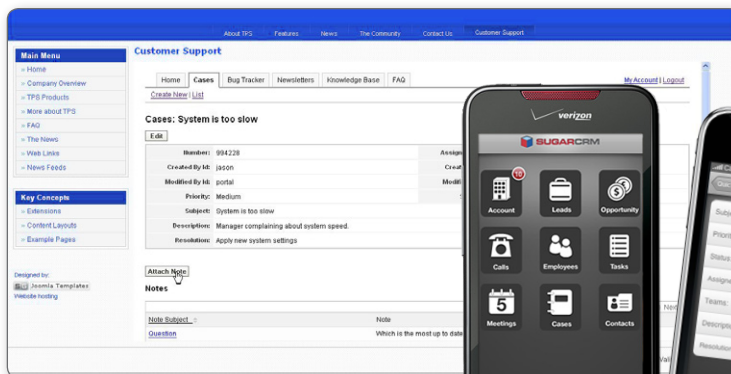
About TPS Features News The Community Contact Us Customer Support

Main Menu
» Home
» Company Overview
» TPS Products
» More about TPS
» FAQ
» The News
» Web Links
» News Feeds

Key Concepts
» Extensions
» Content Layouts
» Example Pages

Designed by:
Joomla Templates
Website hosting

Customer Support

Home Cases Bug Tracker Newsletters Knowledge Base FAQ

My Account | Logout

Create New | List

Cases: System is too slow

Edit

| | | |
|---|---|---|
| Number: | 994228 | Assign |
| Created By Id: | jason | Creat |
| Modified By Id: | portal | Modifi |
| Priority: | Medium | |
| Subject: | System is too slow | |
| Description: | Manager complaining about system speed. | |
| Resolution: | Apply new system settings | |

Attach Note

Notes

| Note Subject | Note | Nex |
|---|---|---|
| Question | Which is the most up to date | |

verizon

SUGARCRM

10
Account
Leads
Opportunity
Calls
Employees
Tasks
5
Meetings
Cases
Contacts

Qui
Subje
Priorit
Status
Assign
Teams:
Descrip
Resolutio
Vali